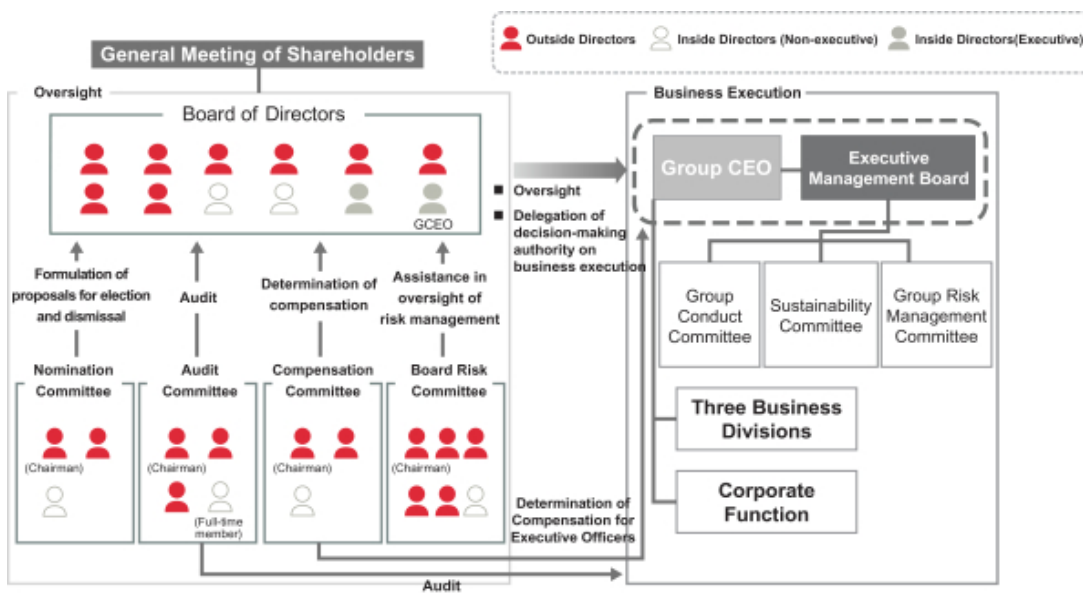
Outside Directors
Inside Directors (Non-executive)
Inside Directors(Executive)

General Meeting of Shareholders

Oversight

Board of Directors

GCEO

Formulation of proposals for election and dismissal

Audit

Determination of compensation

Assistance in oversight of risk management

Nomination Committee
(Chairman)

Audit Committee
(Chairman)
(Full-time member)

Compensation Committee
(Chairman)

Board Risk Committee
(Chairman)

■ Oversight
■ Delegation of decision-making authority on business execution

Determination of Compensation for Executive Officers

Audit

Business Execution

Group CEO

Executive Management Board

Group Conduct Committee

Sustainability Committee

Group Risk Management Committee

Three Business Divisions

Corporate Function